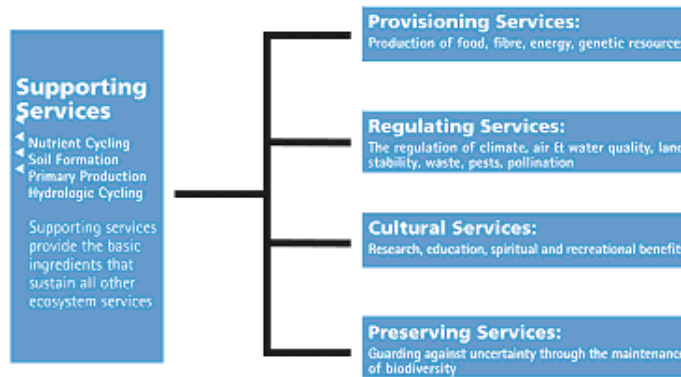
Supporting Services

Nutrient Cycling
Soil Formation
Primary Production
Hydrologic Cycling

Supporting services provide the basic ingredients that sustain all other ecosystem services

Provisioning Services:
Production of food, fibre, energy, genetic resource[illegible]

Regulating Services:
The regulation of climate, air Et water quality, lan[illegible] stability, waste, pests, pollination

Cultural Services:
Research, education, spiritual and recreational benefit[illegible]

Preserving Services:
Guarding against uncertainty through the maintenanc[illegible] of biodiversity